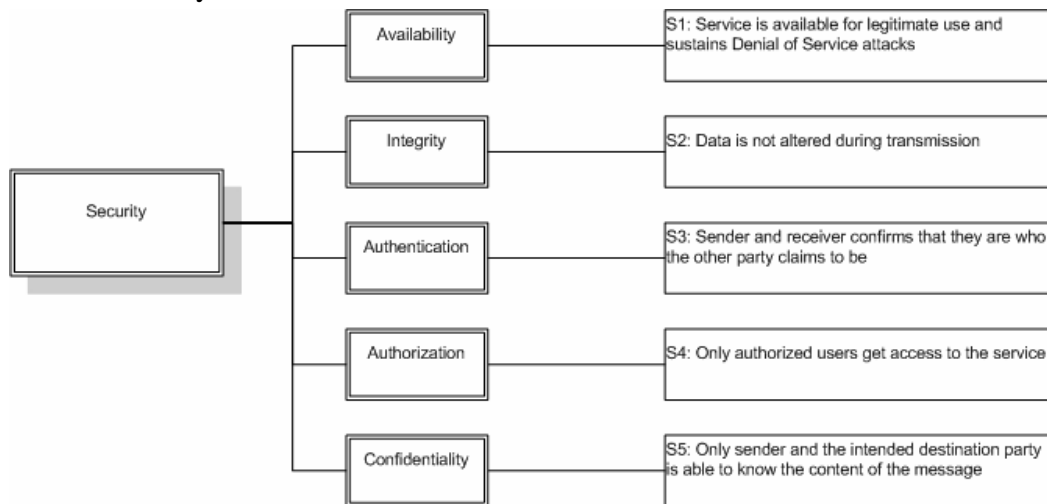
Security

Availability

S1: Service is available for legitimate use and sustains Denial of Service attacks

Integrity

S2: Data is not altered during transmission

Authentication

S3: Sender and receiver confirms that they are who the other party claims to be

Authorization

S4: Only authorized users get access to the service

Confidentiality

S5: Only sender and the intended destination party is able to know the content of the message